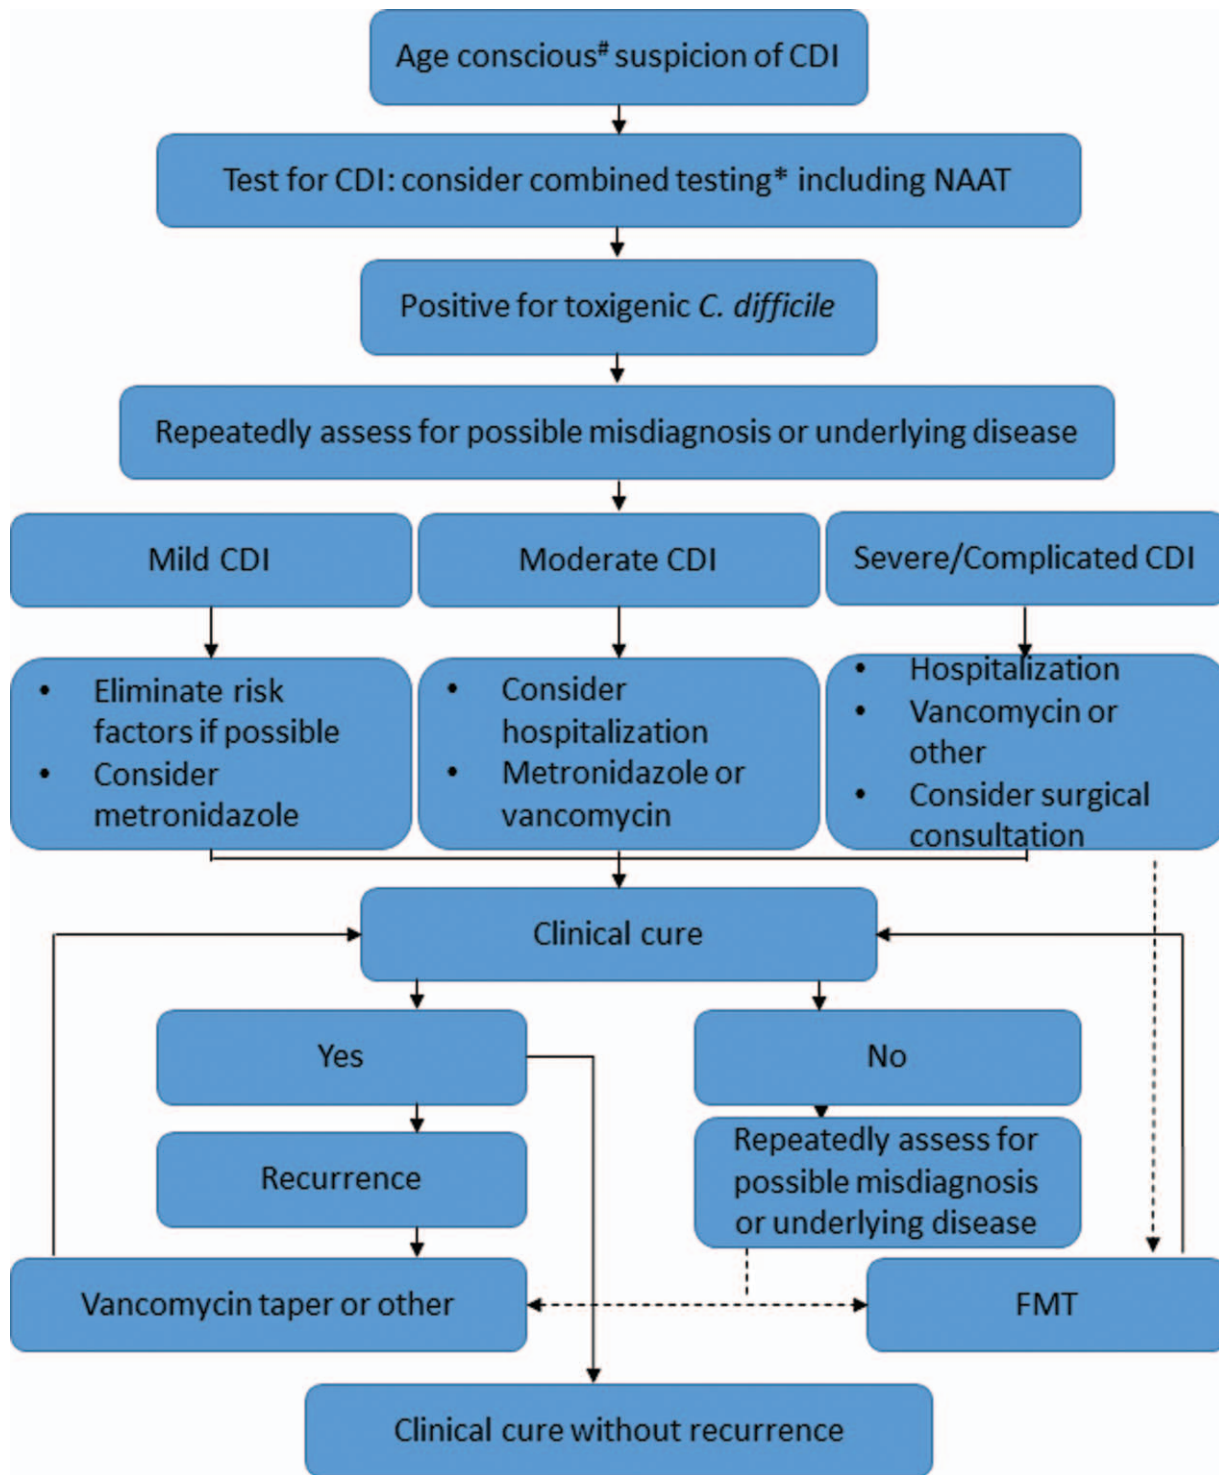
Age conscious$^{\#}$ suspicion of CDI

Test for CDI: consider combined testing* including NAAT

Positive for toxigenic *C. difficile*

Repeatedly assess for possible misdiagnosis or underlying disease

Mild CDI

Moderate CDI

Severe/Complicated CDI

• Eliminate risk factors if possible
• Consider metronidazole

• Consider hospitalization
• Metronidazole or vancomycin

• Hospitalization
• Vancomycin or other
• Consider surgical consultation

Clinical cure

Yes

No

Recurrence

Repeatedly assess for possible misdiagnosis or underlying disease

Vancomycin taper or other

FMT

Clinical cure without recurrence